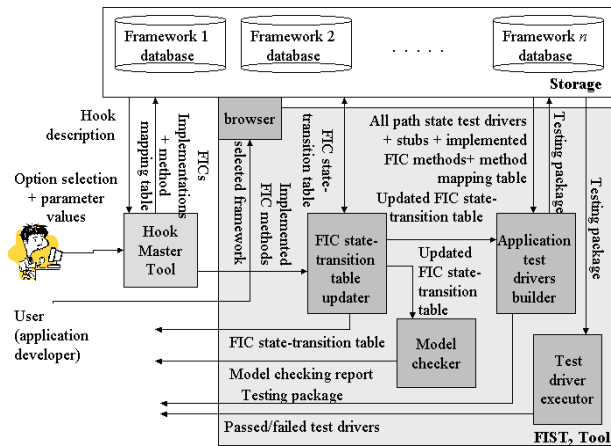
Framework 1 database

Framework 2 database

. . . . .

Framework $n$ database

Storage

Hook description

mapping table

FICs Implementations + method

browser

FIC state-transition table

All path state test drivers + stubs + implemented FIC methods+ method mapping table

Testing package

Testing package

Option selection + parameter values

Hook Master Tool

selected framework

Implemented FIC methods

Updated FIC state-transition table

FIC state-transition table updater

Updated FIC state-transition table

Application test drivers builder

User (application developer)

FIC state-transition table

Model checker

Model checking report

Testing package

Test driver executor

Passed/failed test drivers

FIST, Tool